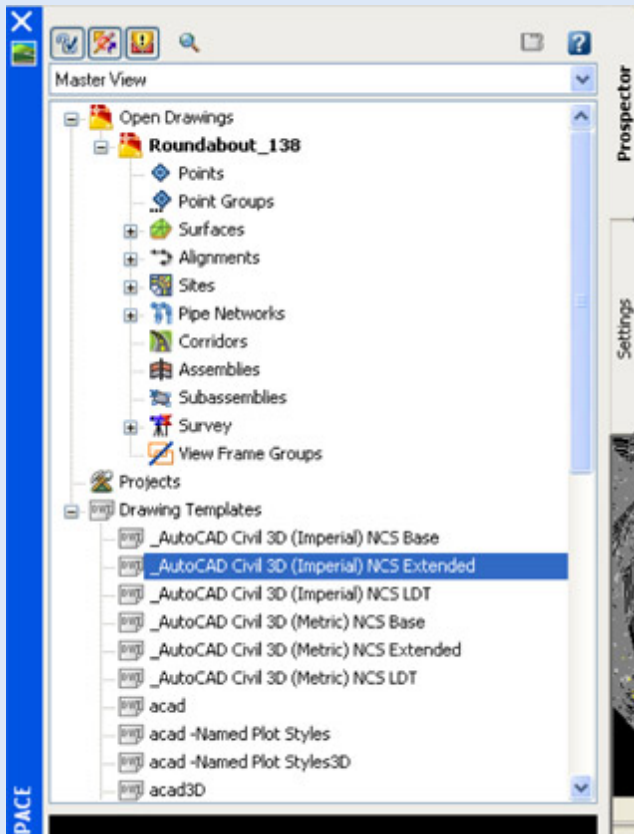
Master View

Open Drawings
Roundabout_138
Points
Point Groups
Surfaces
Alignments
Sites
Pipe Networks
Corridors
Assemblies
Subassemblies
Survey
View Frame Groups
Projects
Drawing Templates
_AutoCAD Civil 3D (Imperial) NCS Base
_AutoCAD Civil 3D (Imperial) NCS Extended
_AutoCAD Civil 3D (Imperial) NCS LDT
_AutoCAD Civil 3D (Metric) NCS Base
_AutoCAD Civil 3D (Metric) NCS Extended
_AutoCAD Civil 3D (Metric) NCS LDT
acad
acad -Named Plot Styles
acad -Named Plot Styles3D
acad3D

Prospector
Settings
PACE